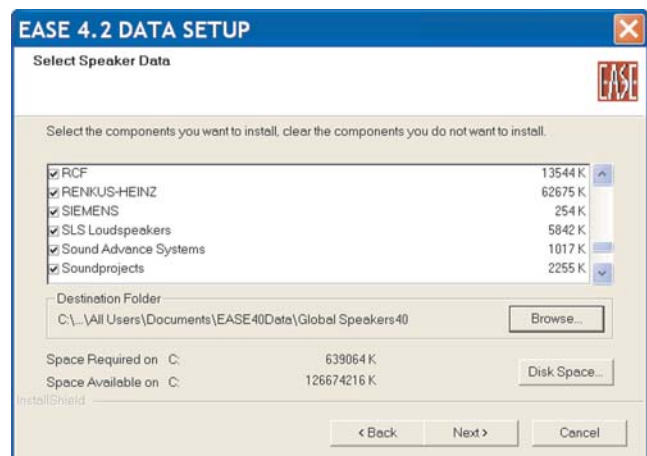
EASE 4.2 DATA SETUP

Select Speaker Data

EASE

Select the components you want to install, clear the components you do not want to install.

| | |
|---|---|
| ☑ RCF | 13544 K |
| ☑ RENKUS-HEINZ | 62675 K |
| ☑ SIEMENS | 254 K |
| ☑ SLS Loudspeakers | 5842 K |
| ☑ Sound Advance Systems | 1017 K |
| ☑ Soundprojects | 2255 K |

Destination Folder

C:\...\All Users\Documents\EASE40Data\Global Speakers40

Browse...

Space Required on C: 639064 K

Space Available on C: 126674216 K

Disk Space...

InstallShield

< Back

Next >

Cancel